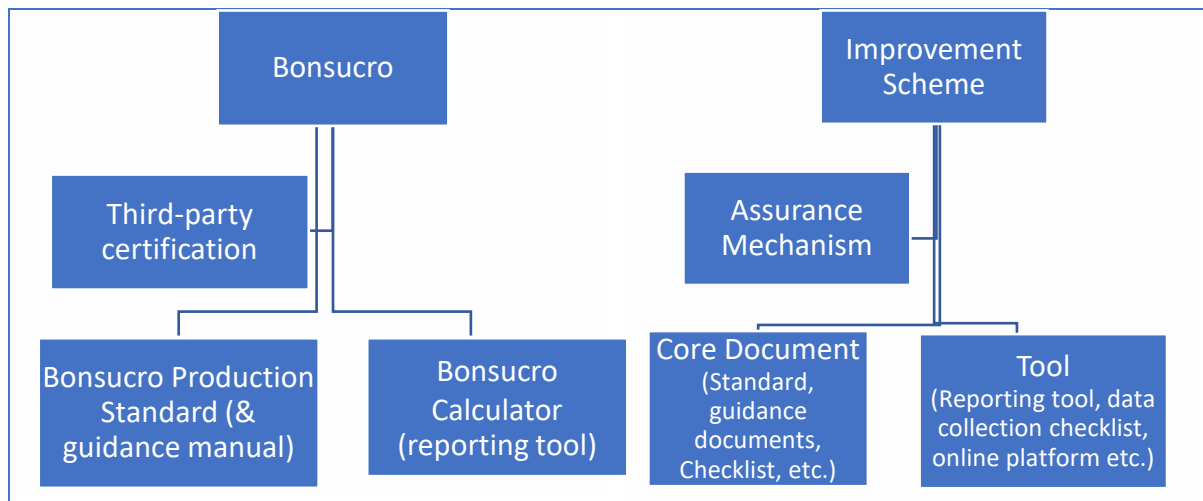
Bonsucro

Third-party certification

Bonsucro Production Standard (& guidance manual)

Bonsucro Calculator (reporting tool)

Improvement Scheme

Assurance Mechanism

Core Document (Standard, guidance documents, Checklist, etc.)

Tool (Reporting tool, data collection checklist, online platform etc.)